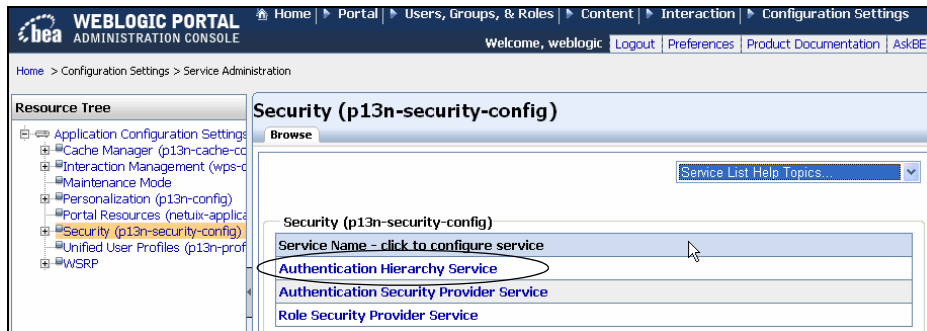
bea WEBLOGIC PORTAL ADMINISTRATION CONSOLE

Home | Portal | Users, Groups, & Roles | Content | Interaction | Configuration Settings

Welcome, weblogic Logout | Preferences | Product Documentation | AskBE

Home > Configuration Settings > Service Administration

Resource Tree

Application Configuration Settings
Cache Manager (p13n-cache-co
Interaction Management (wps-c
Maintenance Mode
Personalization (p13n-config)
Portal Resources (netuix-applica
Security (p13n-security-config)
Unified User Profiles (p13n-prof
WSRP

Security (p13n-security-config)

Browse

Service List Help Topics...

Security (p13n-security-config)

| Service Name - click to configure service |
|---|
| Authentication Hierarchy Service |
| Authentication Security Provider Service |
| Role Security Provider Service |